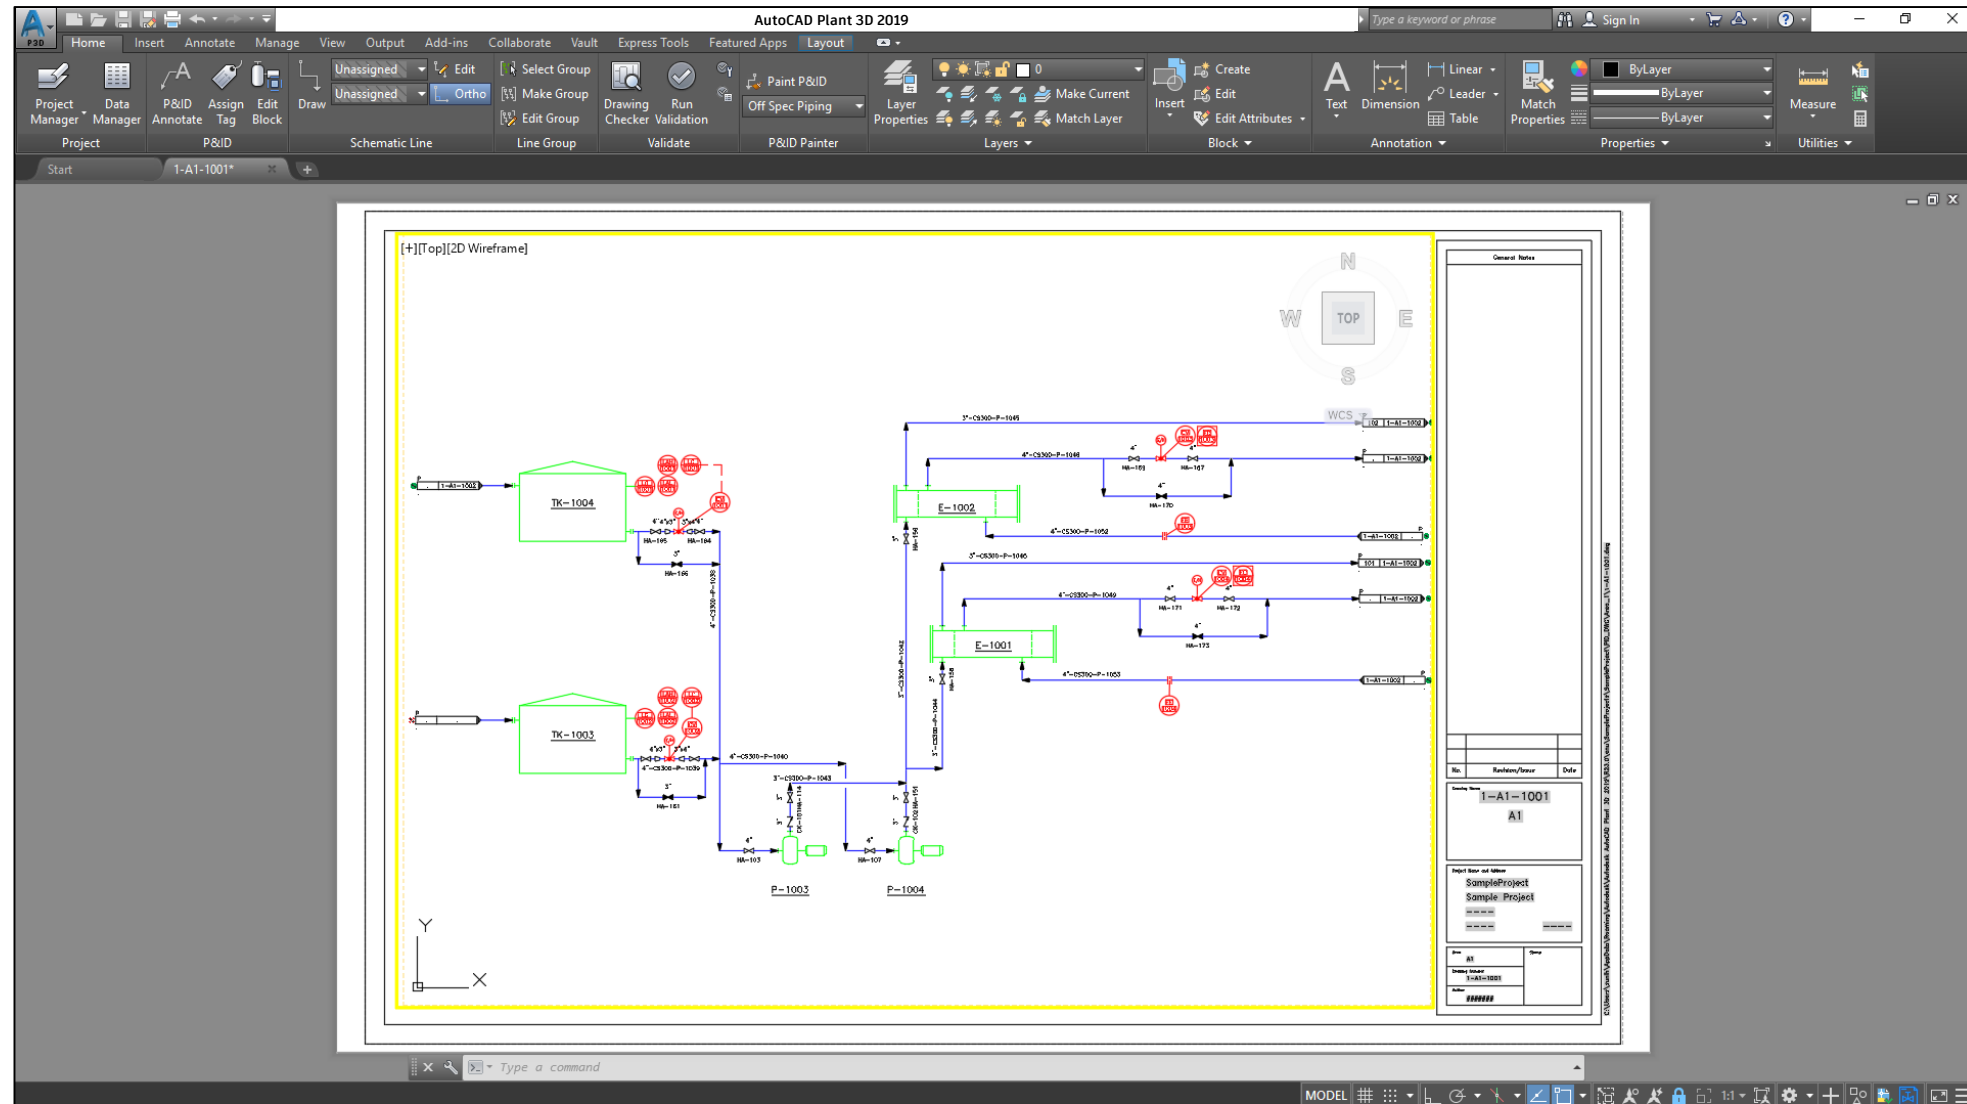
AutoCAD Plant 3D 2019
Type a keyword or phrase
Sign In

Home Insert Annotate Manage View Output Add-ins Collaborate Vault Express Tools Featured Apps Layout

Project Manager
Data Manager
Project

P&ID Annotate
Assign Tag
Edit Block
P&ID

Draw
Unassigned
Unassigned
Edit
Ortho
Schematic Line

Select Group
Make Group
Edit Group
Line Group

Drawing Checker
Run Validation
Validate

Paint P&ID
Off Spec Piping
P&ID Painter

Layer Properties
0
Make Current
Match Layer
Layers

Insert
Create
Edit
Edit Attributes
Block

Text
Dimension
Linear
Leader
Table
Annotation

Match Properties
ByLayer
ByLayer
ByLayer
Properties

Measure
Utilities

Start
1-A1-1001*

[+][Top][2D Wireframe]

N
W
TOP
E
S
WCS

TK-1004
TK-1003
E-1002
E-1001
P-1003
P-1004

3"-CS300-P-1045
4"-CS300-P-1048
4"-CS300-P-1052
3"-CS300-P-1046
4"-CS300-P-1049
4"-CS300-P-1053
4"-CS300-P-1040
3"-CS300-P-1043
4"-CS300-P-1039

HA-165
HA-164
HA-166
HA-167
HA-170
HA-171
HA-172
HA-173
HA-161
HA-103
HA-107

1-A1-1002

General Notes
No.
Revision/Issue
Date
1-A1-1001
A1
SampleProject
Sample Project
----
----
----
A1
1-A1-1001
#######

Y
X

Type a command

MODEL